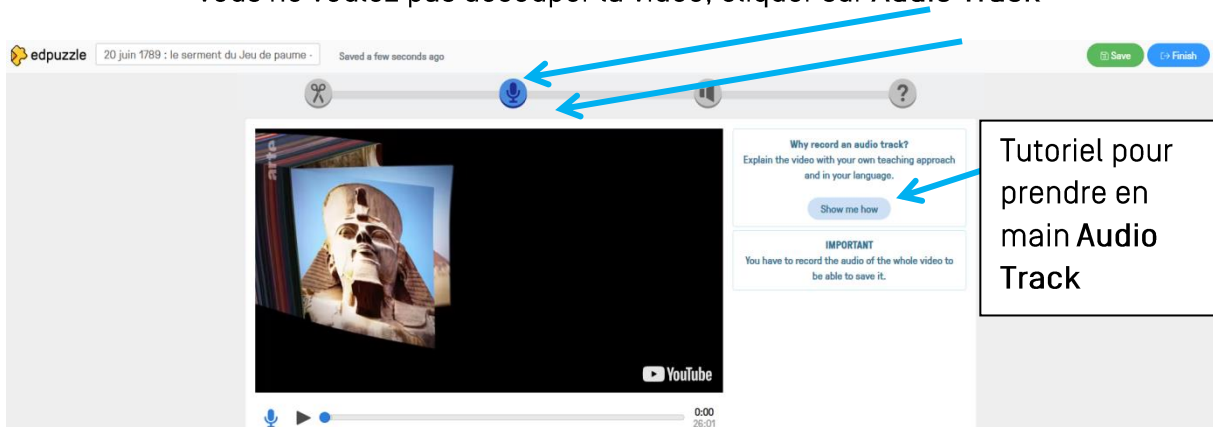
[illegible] Audio Track

edpuzzle 20 juin 1789 : le serment du Jeu de paume - Saved a few seconds ago

Save Finish

?

arte

YouTube

0:00
26:01

Why record an audio track?
Explain the video with your own teaching approach and in your language.

Show me how

IMPORTANT
You have to record the audio of the whole video to be able to save it.

Tutoriel pour prendre en main Audio Track